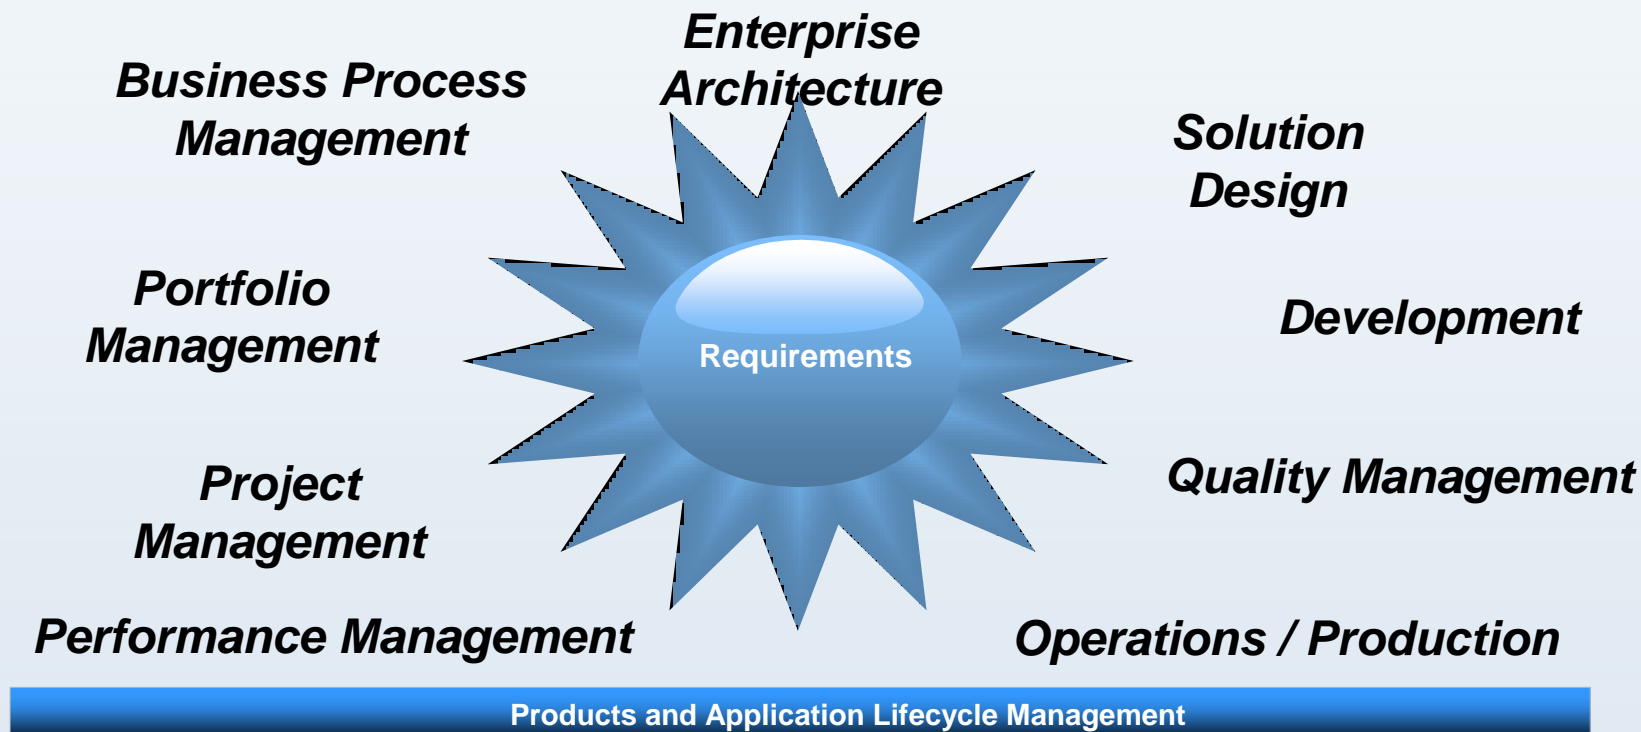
Enterprise Architecture

Business Process Management

Solution Design

Portfolio Management

Requirements

Development

Project Management

Quality Management

Performance Management

Operations / Production

Products and Application Lifecycle Management